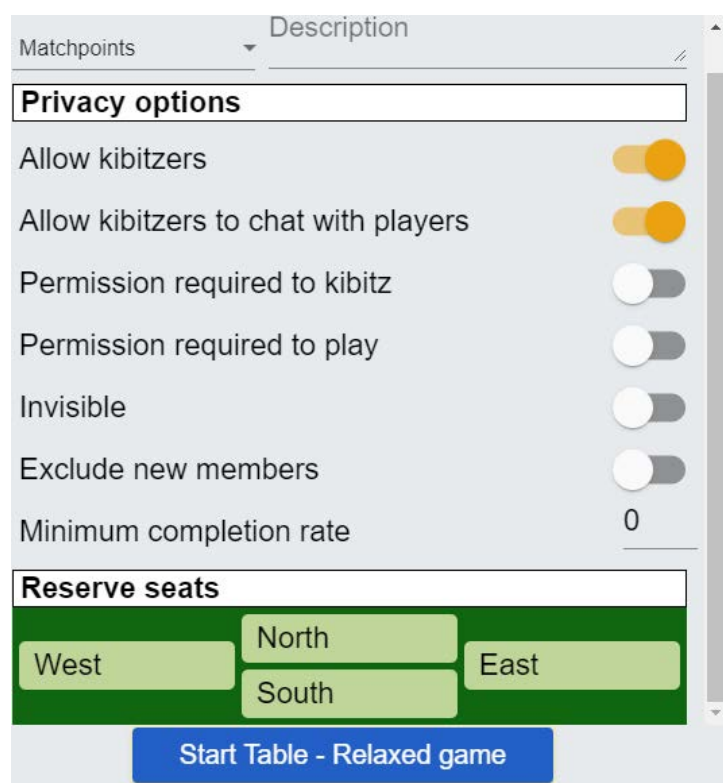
Matchpoints

Description

Privacy options

Allow kibitzers

Allow kibitzers to chat with players

Permission required to kibitz

Permission required to play

Invisible

Exclude new members

Minimum completion rate

0

Reserve seats

North

West

East

South

Start Table - Relaxed game